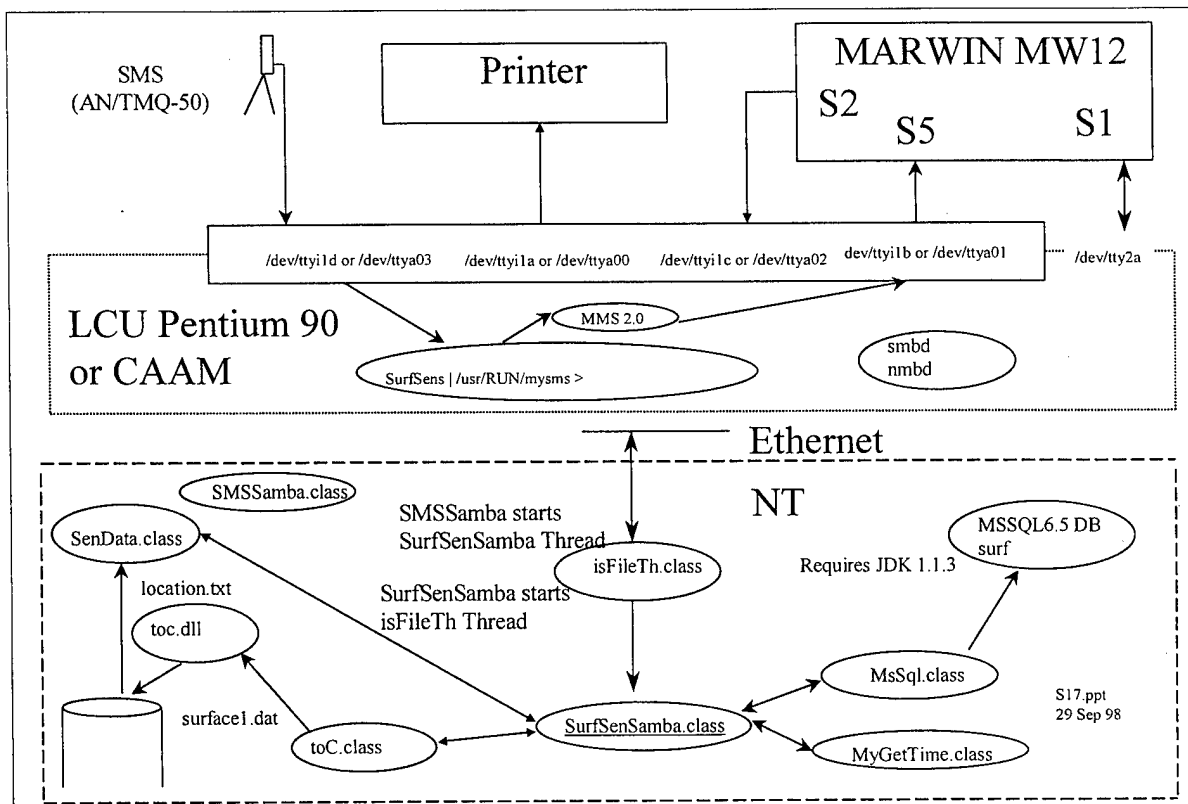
SMS
(AN/TMQ-50)

Printer

MARWIN MW12

S2

S5

S1

/dev/ttyi1d or /dev/ttya03

/dev/ttyi1a or /dev/ttya00

/dev/ttyi1c or /dev/ttya02

dev/ttyi1b or /dev/ttya01

/dev/tty2a

LCU Pentium 90
or CAAM

MMS 2.0

SurfSens | /usr/RUN/mysms >

smbd
nmbd

Ethernet

NT

SMSSamba.class

SenData.class

SMSSamba starts
SurfSenSamba Thread

isFileTh.class

MSSQL6.5 DB
surf

Requires JDK 1.1.3

location.txt

SurfSenSamba starts
isFileTh Thread

toc.dll

MsSql.class

surface1.dat

S17.ppt
29 Sep 98

toC.class

SurfSenSamba.class

MyGetTime.class